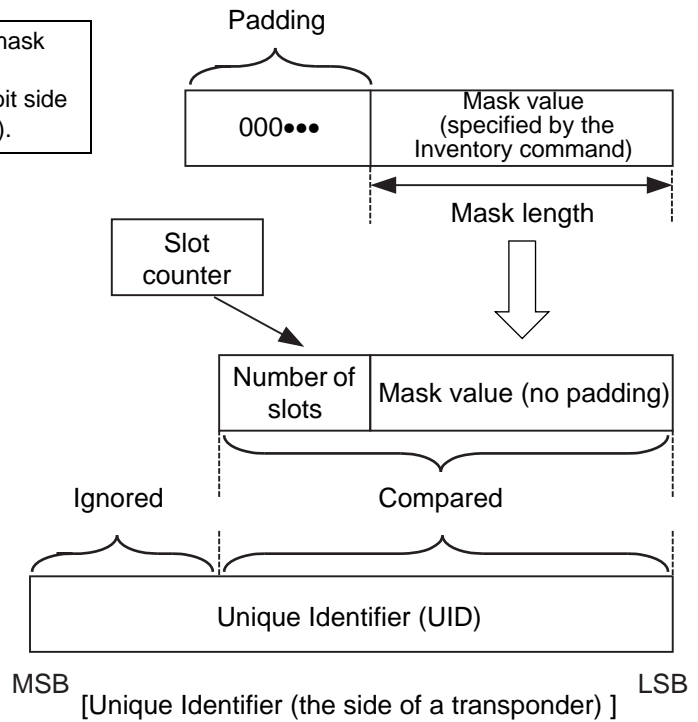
nask

bit side
).

Padding

000•••

Mask value (specified by the Inventory command)

Mask length

Slot counter

Number of slots

Mask value (no padding)

Ignored

Compared

Unique Identifier (UID)

MSB

[Unique Identifier (the side of a transponder) ]

LSB